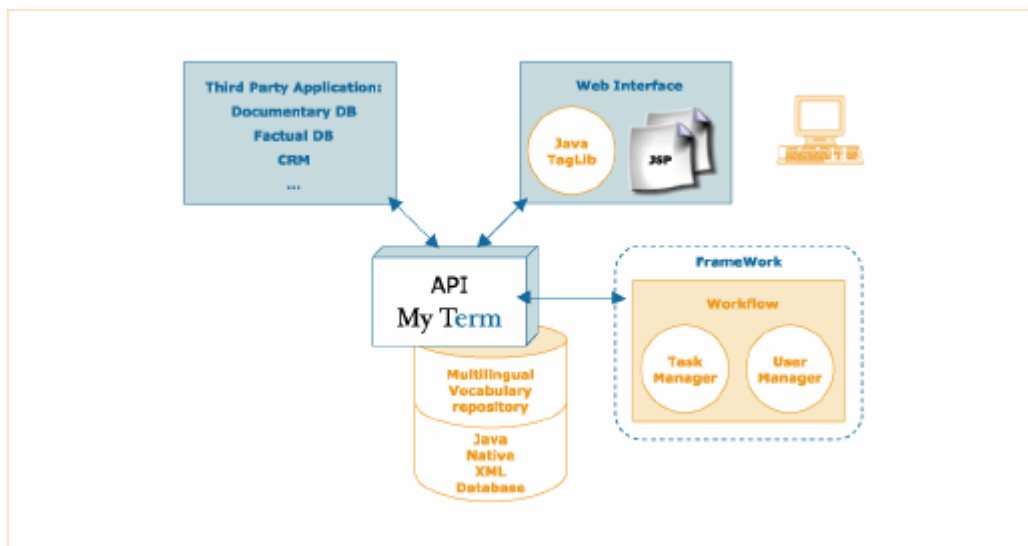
Third Party Application:
Documentary DB
Factual DB
CRM
...

Web Interface

Java TagLib

JSP

API
My Term

Multilingual Vocabulary repository

Java Native XML Database

FrameWork

Workflow

Task Manager

User Manager